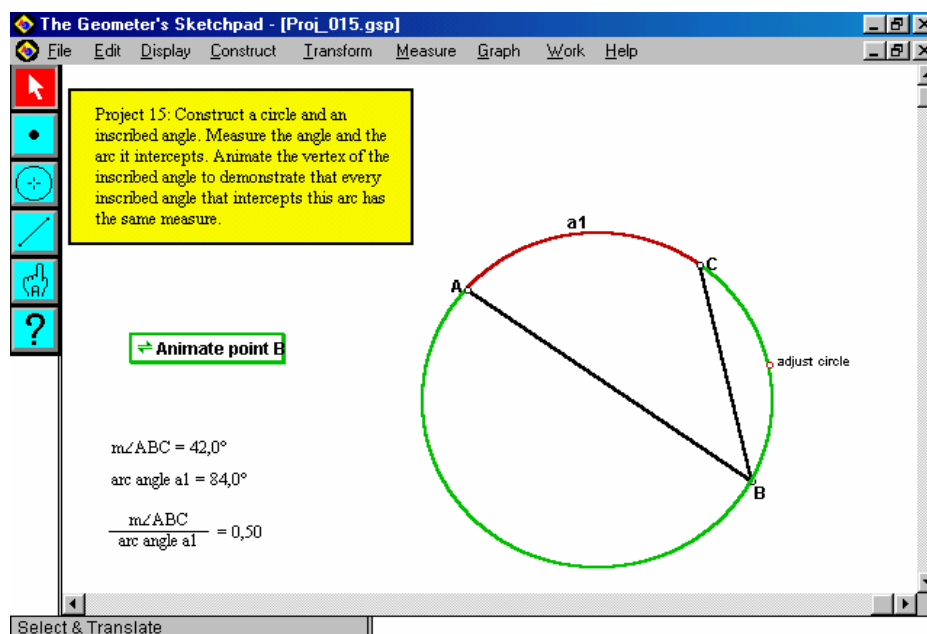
The Geometer's Sketchpad - [Proj_015.gsp]

File Edit Display Construct Transform Measure Graph Work Help

Project 15: Construct a circle and an inscribed angle. Measure the angle and the arc it intercepts. Animate the vertex of the inscribed angle to demonstrate that every inscribed angle that intercepts this arc has the same measure.

Animate point B

a1

A

C

adjust circle

B

m∠ABC = 42,0°

arc angle a1 = 84,0°

$\frac{m\angle ABC}{\text{arc angle a1}} = 0{,}50$

Select & Translate